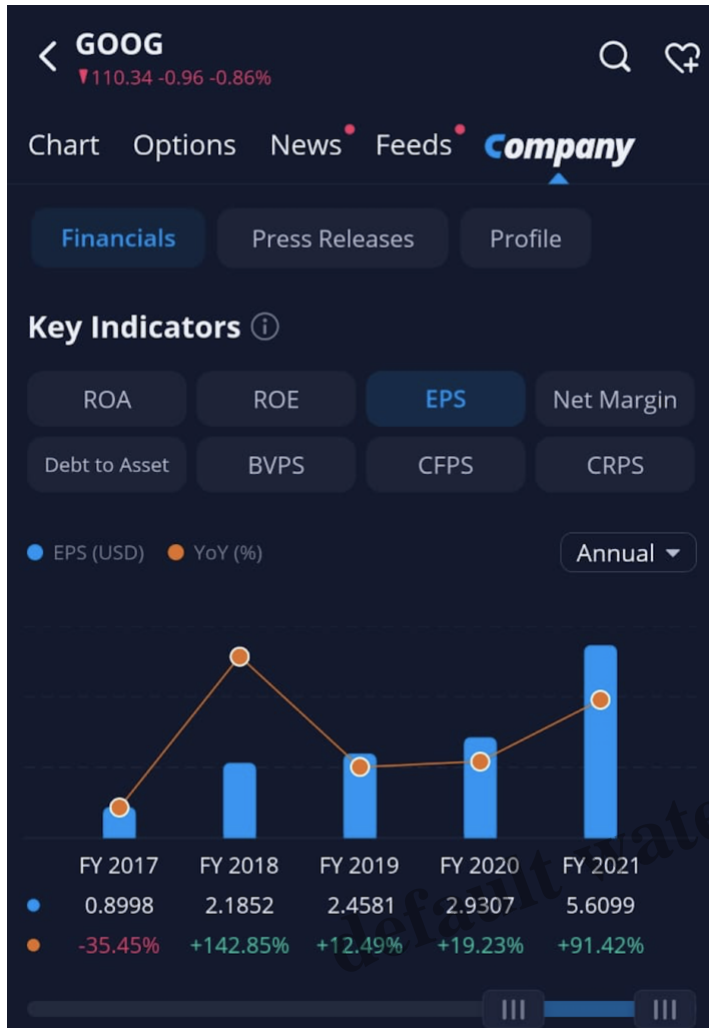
GOOG
110.34 -0.96 -0.86%

Chart Options News Feeds Company

Financials Press Releases Profile

Key Indicators

ROA ROE EPS Net Margin
Debt to Asset BVPS CFPS CRPS

EPS (USD) YoY (%) Annual

| | FY 2017 | FY 2018 | FY 2019 | FY 2020 | FY 2021 |
|---|---|---|---|---|---|
| EPS (USD) | 0.8998 | 2.1852 | 2.4581 | 2.9307 | 5.6099 |
| YoY (%) | -35.45% | +142.85% | +12.49% | +19.23% | +91.42% |

default wate